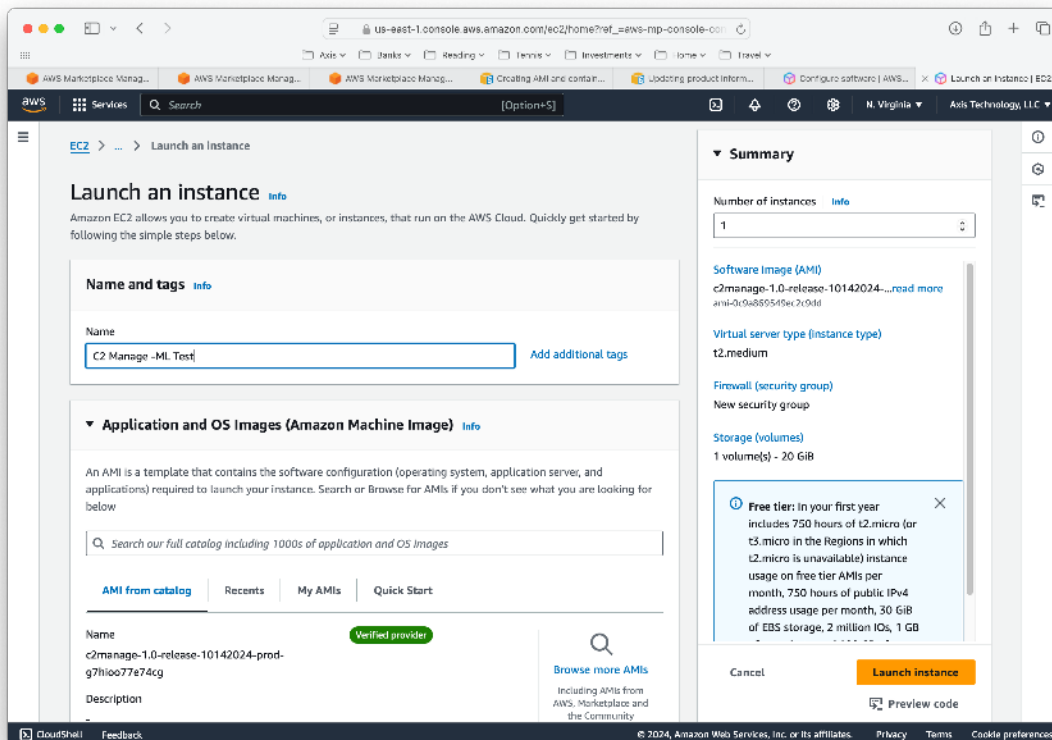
us-east-1.console.aws.amazon.com/ec2/home?ref_=aws-mp-console-co

Axis Banks Reading Tennis Investments Home Travel

AWS Marketplace Manag... AWS Marketplace Manag... AWS Marketplace Manag... Creating AMI and contain... Updating product inform... Configure software | AWS... Launch an instance | EC2

aws Services Search [Option+S] N. Virginia Axis Technology, LLC

EC2 > ... > Launch an instance

Launch an instance Info

Amazon EC2 allows you to create virtual machines, or instances, that run on the AWS Cloud. Quickly get started by following the simple steps below.

Name and tags Info

Name

C2 Manage -ML Test

Add additional tags

Application and OS Images (Amazon Machine Image) Info

An AMI is a template that contains the software configuration (operating system, application server, and applications) required to launch your instance. Search or Browse for AMIs if you don't see what you are looking for below

Search our full catalog including 1000s of application and OS images

AMI from catalog | Recents | My AMIs | Quick Start

Name

c2manage-1.0-release-10142024-prod-g7hioo77e74cg

Verified provider

Description

Browse more AMIs

Including AMIs from AWS, Marketplace and the Community

Summary

Number of instances Info

1

Software Image (AMI)

c2manage-1.0-release-10142024-...read more

ami-0c9a869545ec2c9dd

Virtual server type (instance type)

t2.medium

Firewall (security group)

New security group

Storage (volumes)

1 volume(s) - 20 GiB

Free tier: In your first year includes 750 hours of t2.micro (or t3.micro in the Regions in which t2.micro is unavailable) instance usage on free tier AMIs per month, 750 hours of public IPv4 address usage per month, 30 GiB of EBS storage, 2 million IOs, 1 GB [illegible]

Cancel

Launch instance

Preview code

CloudShell Feedback

© 2024, Amazon Web Services, Inc. or its affiliates. Privacy Terms Cookie preferences